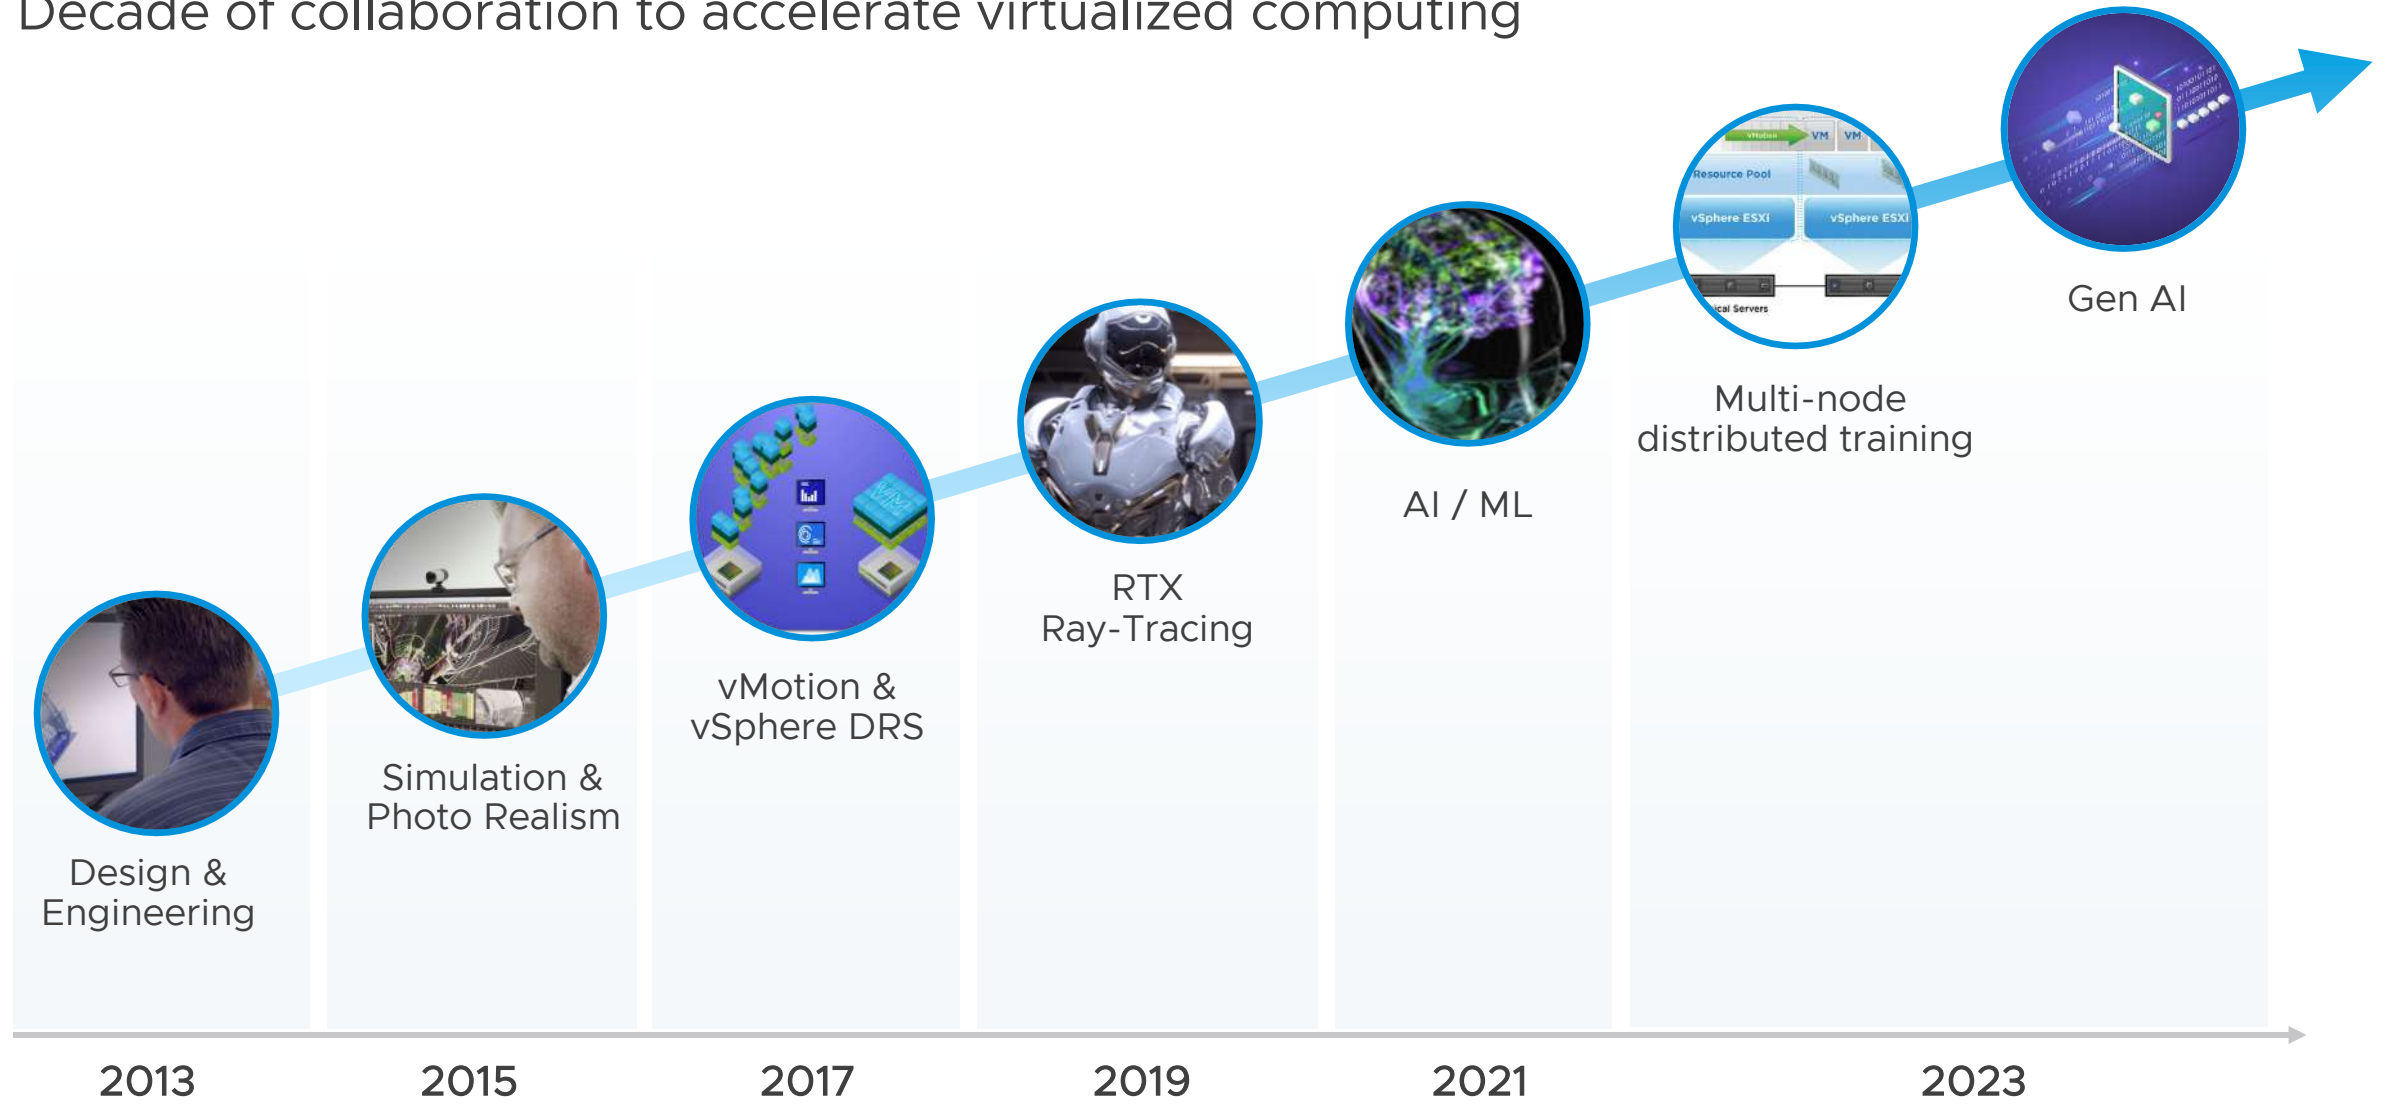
Decade of collaboration to accelerate virtualized computing

VM VM
Resource Pool
vSphere ESXi vSphere ESXi
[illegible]ical Servers

Gen AI

Multi-node distributed training

AI / ML

RTX Ray-Tracing

vMotion & vSphere DRS

Simulation & Photo Realism

Design & Engineering

2013 2015 2017 2019 2021 2023